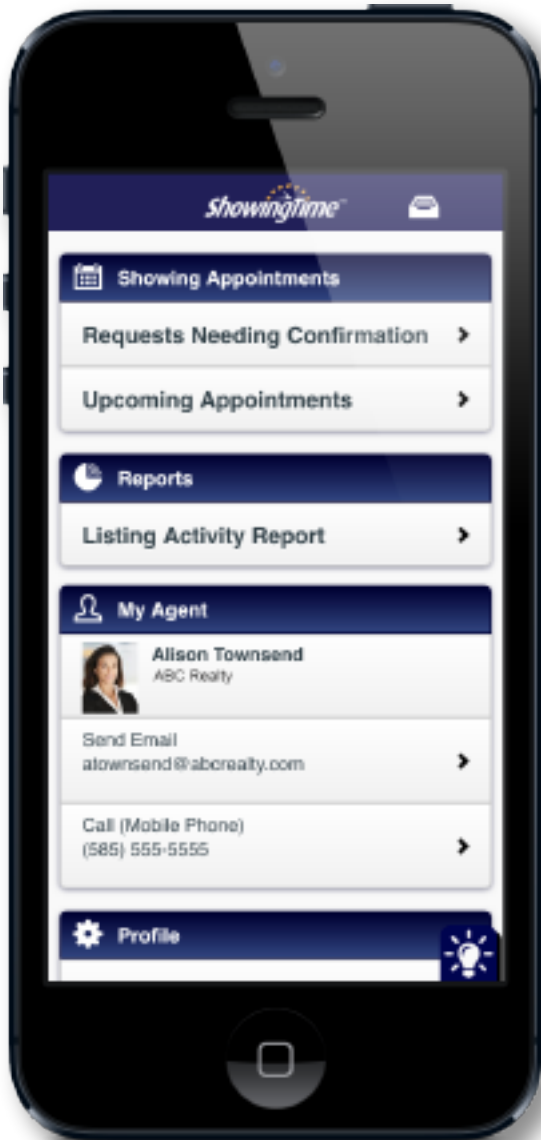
ShowingTime

Showing Appointments

Requests Needing Confirmation

Upcoming Appointments

Reports

Listing Activity Report

My Agent

Alison Townsend
ABC Realty

Send Email
atownsend@abcrealty.com

Call (Mobile Phone)
(585) 555-5555

Profile